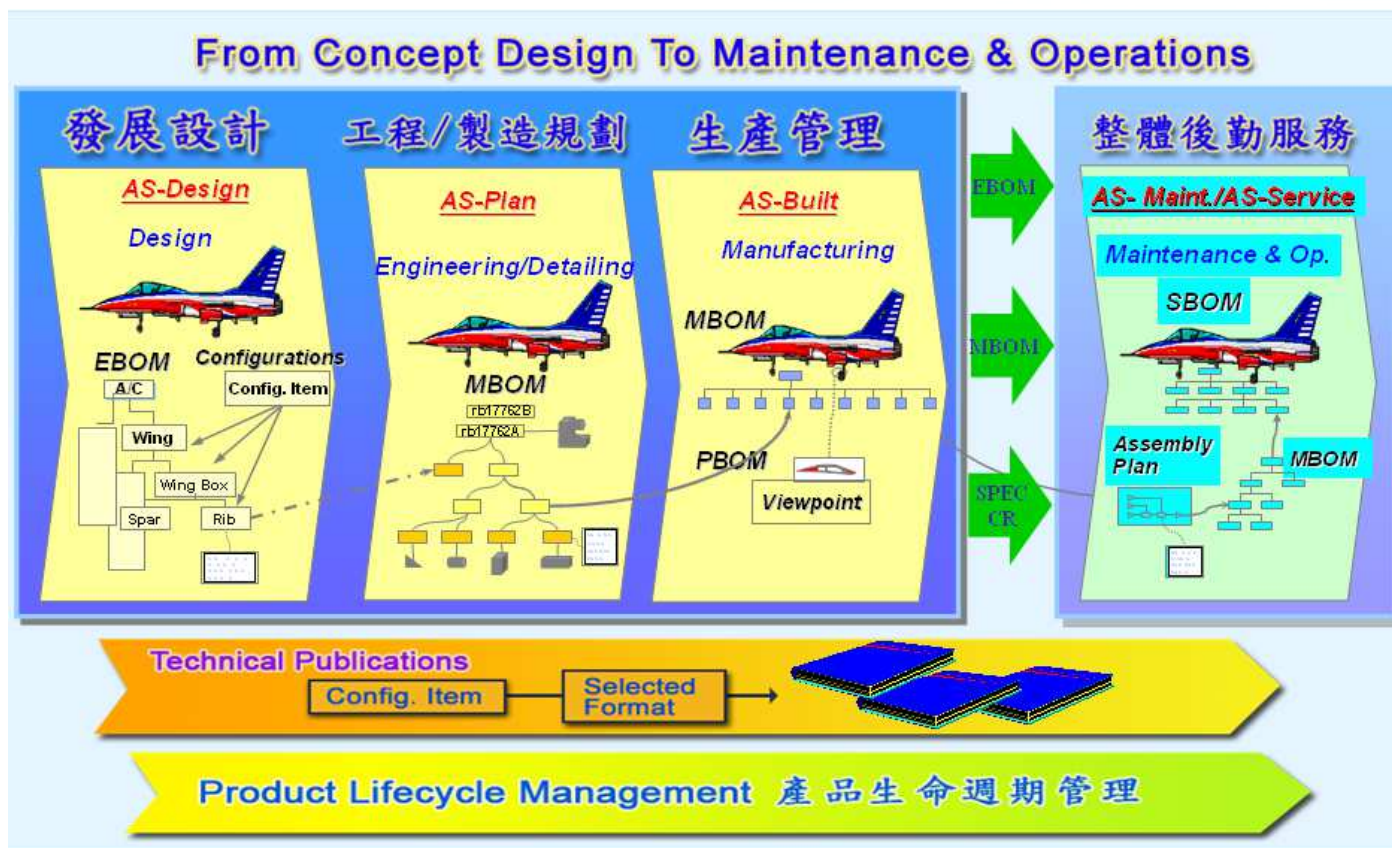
From Concept Design To Maintenance & Operations

發展設計

AS-Design

Design

EBOM

Configurations

A/C

Config. Item

Wing

Wing Box

Spar

Rib

工程/製造規劃

AS-Plan

Engineering/Detailing

MBOM

rb17762B

rb17762A

生產管理

AS-Built

Manufacturing

MBOM

PBOM

Viewpoint

EBOM

MBOM

SPEC CR

整體後勤服務

AS- Maint./AS-Service

Maintenance & Op.

SBOM

Assembly Plan

MBOM

Technical Publications

Config. Item

Selected Format

Product Lifecycle Management 產品生命週期管理